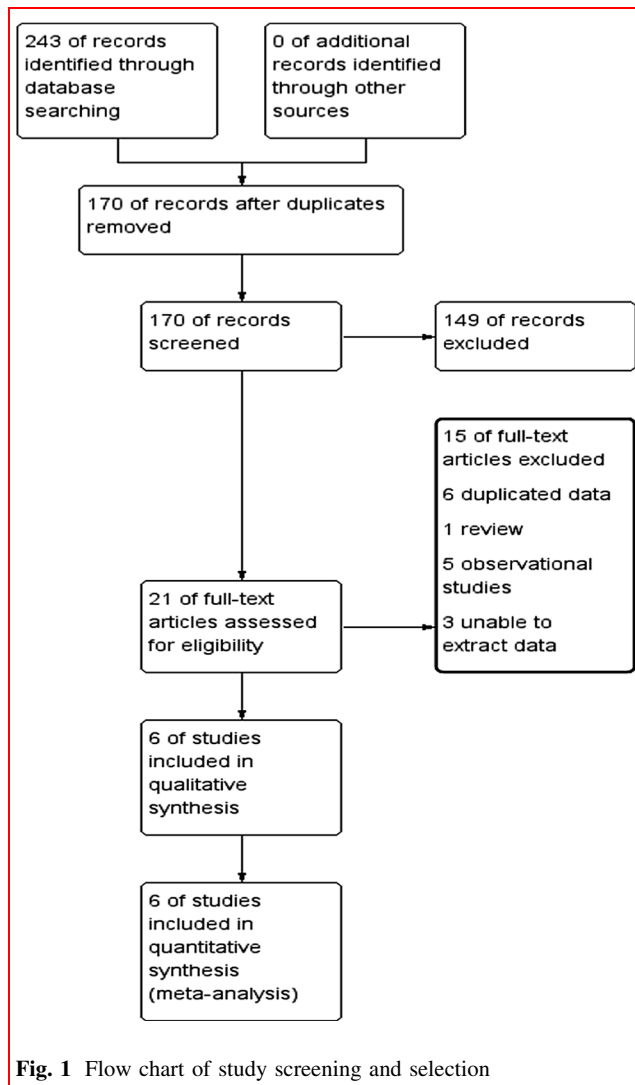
243 of records identified through database searching

0 of additional records identified through other sources

170 of records after duplicates removed

170 of records screened

149 of records excluded

15 of full-text articles excluded

6 duplicated data

1 review

5 observational studies

3 unable to extract data

21 of full-text articles assessed for eligibility

6 of studies included in qualitative synthesis

6 of studies included in quantitative synthesis (meta-analysis)

**Fig. 1** Flow chart of study screening and selection